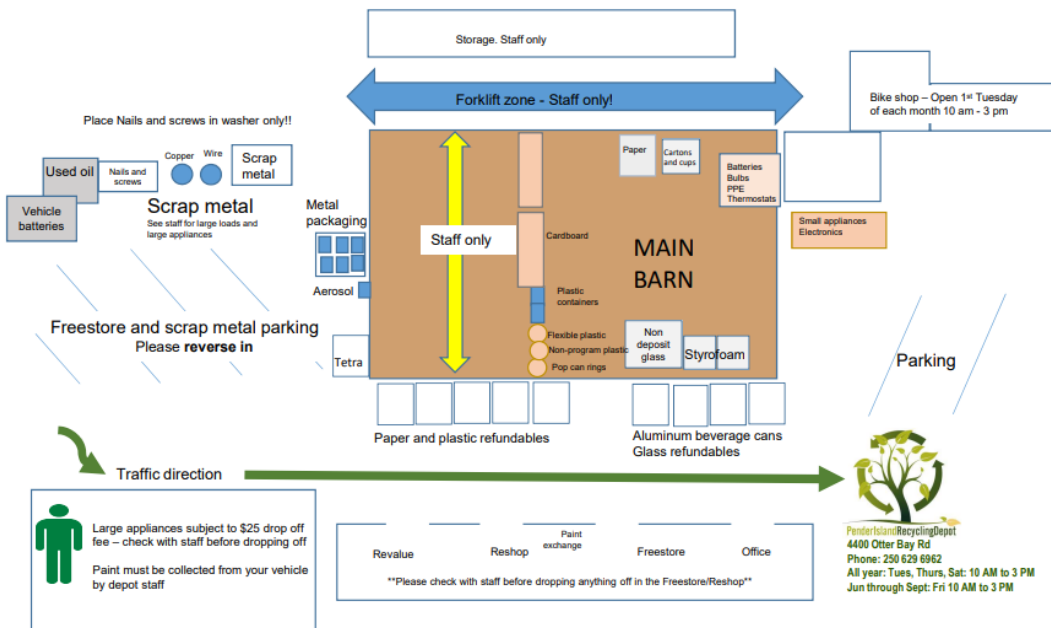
Storage. Staff only

Forklift zone - Staff only!

Bike shop – Open 1st Tuesday of each month 10 am - 3 pm

Place Nails and screws in washer only!!

Used oil

Nails and screws

Copper

Wire

Scrap metal

Vehicle batteries

Scrap metal

See staff for large loads and large appliances

Metal packaging

Aerosol

Staff only

Cardboard

Paper

Cartons and cups

Batteries
Bulbs
PPE
Thermostats

Small appliances
Electronics

MAIN BARN

Plastic containers

Flexible plastic

Non-program plastic

Pop can rings

Non deposit glass

Styrofoam

Freestore and scrap metal parking

Please **reverse in**

Tetra

Parking

Paper and plastic refundables

Aluminum beverage cans
Glass refundables

Traffic direction

Large appliances subject to $25 drop off fee – check with staff before dropping off

Paint must be collected from your vehicle by depot staff

Revalue

Reshop

Paint exchange

Freestore

Office

**Please check with staff before dropping anything off in the Freestore/Reshop**

PenderIslandRecyclingDepot
4400 Otter Bay Rd
Phone: 250 629 6962
All year: Tues, Thurs, Sat: 10 AM to 3 PM
Jun through Sept: Fri 10 AM to 3 PM